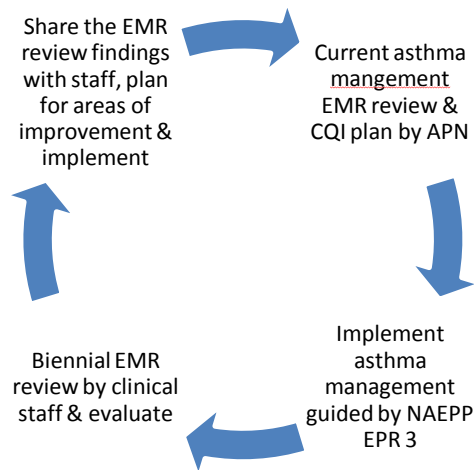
Share the EMR review findings with staff, plan for areas of improvement & implement

Current asthma mangement EMR review & CQI plan by APN

Implement asthma management guided by NAEPP EPR 3

Biennial EMR review by clinical staff & evaluate